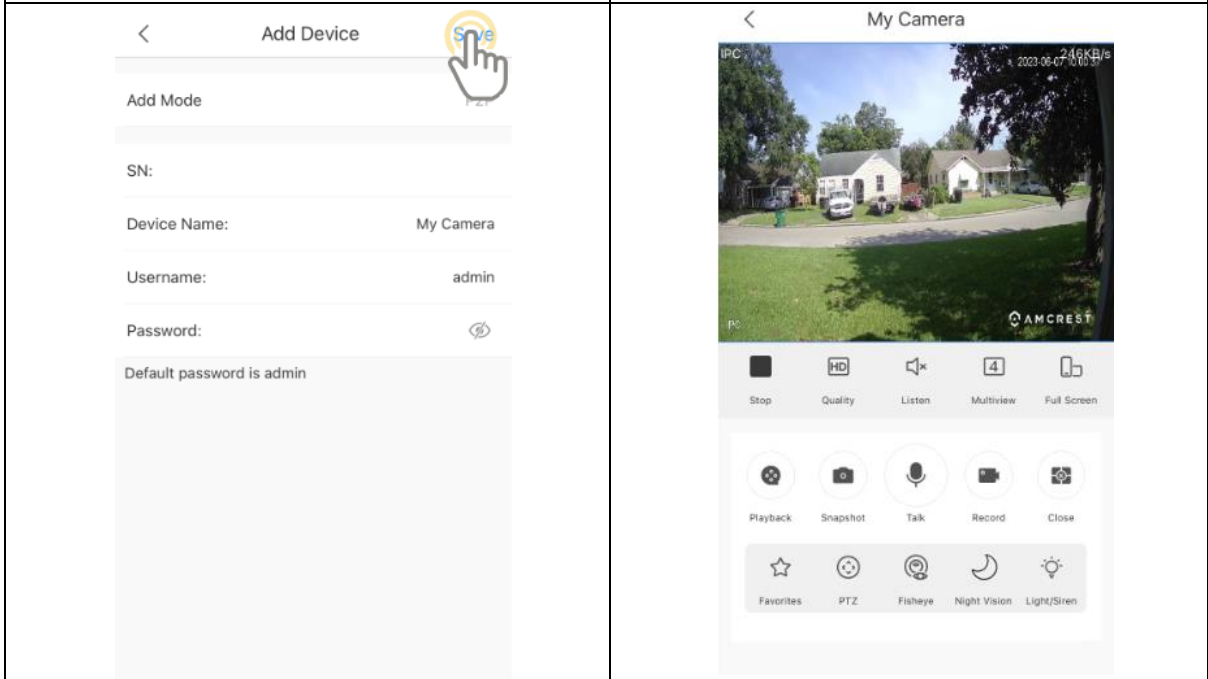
<

Add Device

Save

Add Mode

P2P

SN:

Device Name: My Camera

Username: admin

Password:

Default password is admin

<

My Camera

IPC

246KB/s

2023-06-07 10:00:37

IPC

AMCREST

HD

4

Stop

Quality

Listen

Multiview

Full Screen

Playback

Snapshot

Talk

Record

Close

Favorites

PTZ

Fisheye

Night Vision

Light/Siren